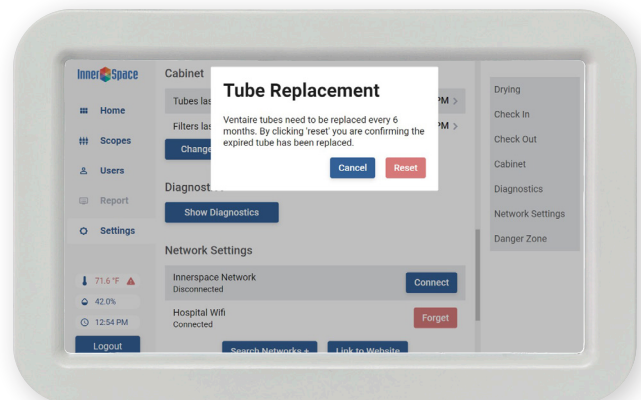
InnerSpace

Home
Scopes
Users
Report
Settings

71.6 °F
42.0%
12:54 PM
Logout

Cabinet
Tubes las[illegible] PM
Filters las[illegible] PM
Change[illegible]

Diagnost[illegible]
Show Diagnostics

Network Settings
Innerspace Network
Disconnected
Connect
Hospital Wifi
Connected
Forget
Search Networks +
Link to Website

Tube Replacement
Ventaire tubes need to be replaced every 6 months. By clicking 'reset' you are confirming the expired tube has been replaced.
Cancel
Reset

Drying
Check In
Check Out
Cabinet
Diagnostics
Network Settings
Danger Zone